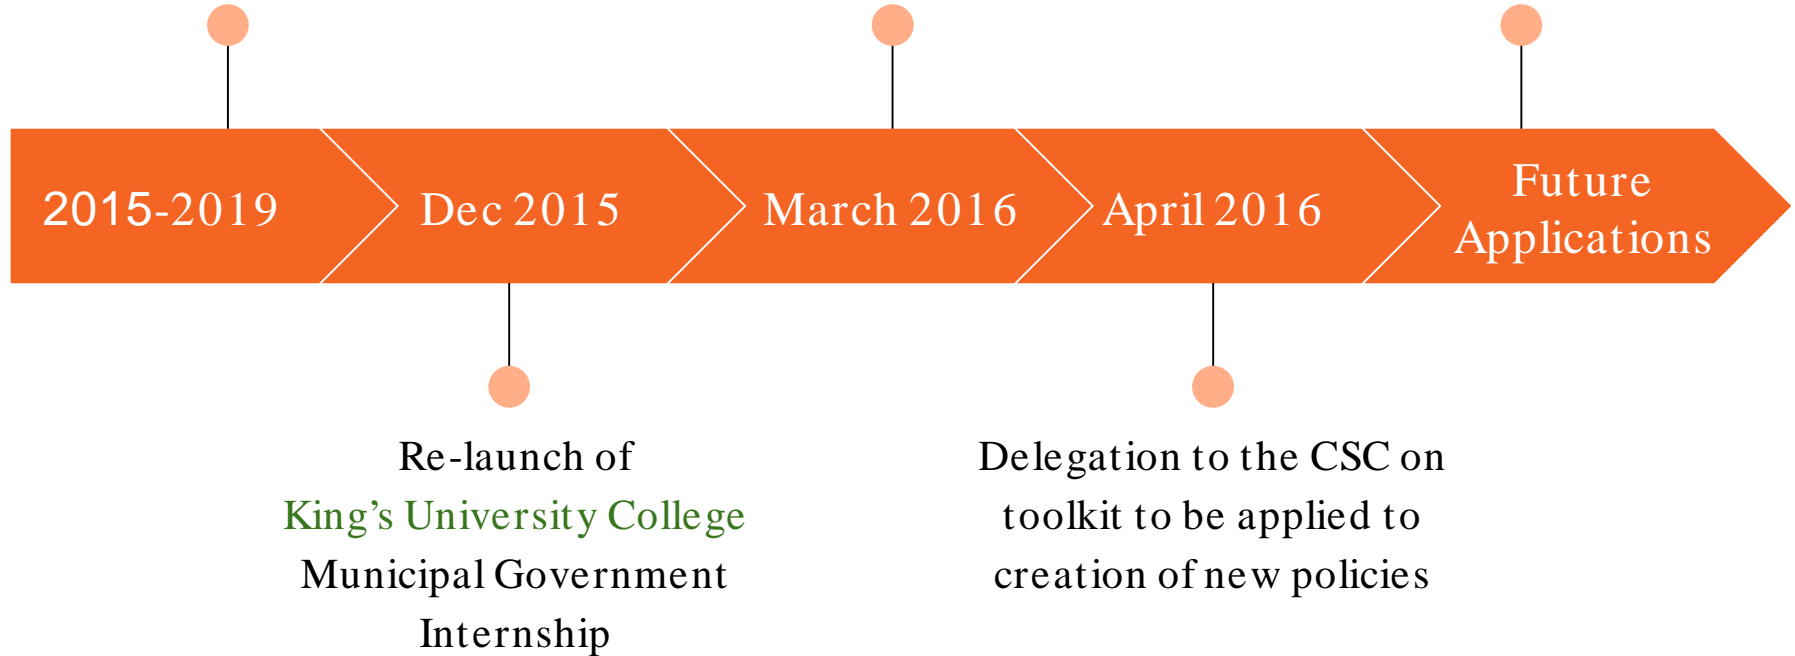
2015-2019

Dec 2015

March 2016

April 2016

Future Applications

Re-launch of King’s University College Municipal Government Internship

Delegation to the CSC on toolkit to be applied to creation of new policies